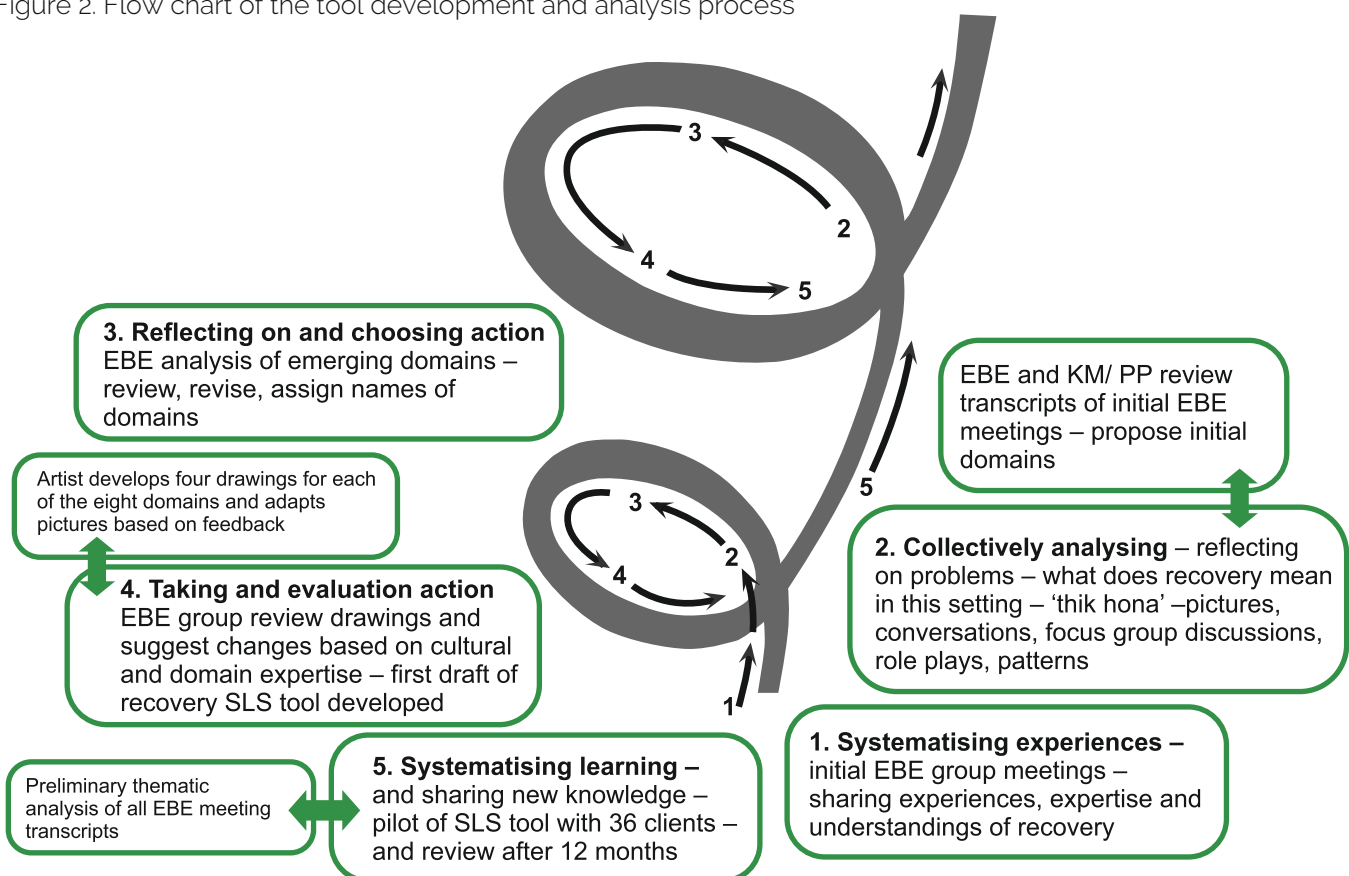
Figure 2. Flow chart of the tool development and analysis process

3

2

4

5

3. Reflecting on and choosing action
EBE analysis of emerging domains – review, revise, assign names of domains

EBE and KM/ PP review transcripts of initial EBE meetings – propose initial domains

Artist develops four drawings for each of the eight domains and adapts pictures based on feedback

3

5

2

4

2. Collectively analysing – reflecting on problems – what does recovery mean in this setting – 'thik hona' –pictures, conversations, focus group discussions, role plays, patterns

4. Taking and evaluation action
EBE group review drawings and suggest changes based on cultural and domain expertise – first draft of recovery SLS tool developed

1

1. Systematising experiences – initial EBE group meetings – sharing experiences, expertise and understandings of recovery

Preliminary thematic analysis of all EBE meeting transcripts

5. Systematising learning – and sharing new knowledge – pilot of SLS tool with 36 clients – and review after 12 months